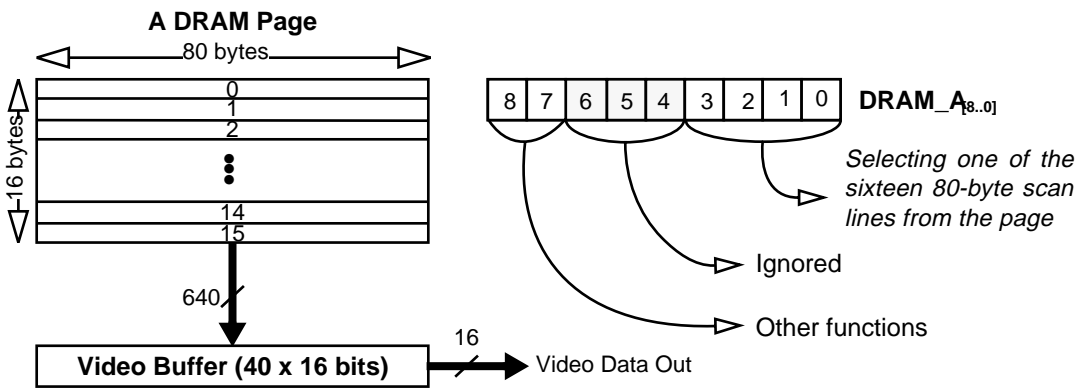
A DRAM Page

80 bytes

16 bytes

0
1
2
14
15

640

Video Buffer (40 x 16 bits)

16

Video Data Out

| 8 | 7 | 6 | 5 | 4 | 3 | 2 | 1 | 0 |
|---|---|---|---|---|---|---|---|---|

DRAM_A$_{[8..0]}$

Selecting one of the sixteen 80-byte scan lines from the page

Ignored

Other functions